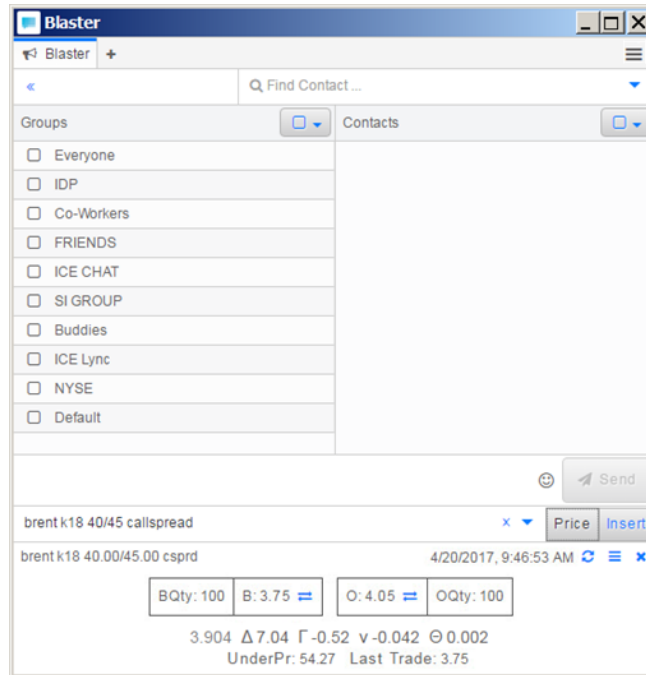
Blaster

Blaster +

«

Find Contact ...

Groups

Contacts

Everyone
IDP
Co-Workers
FRIENDS
ICE CHAT
SI GROUP
Buddies
ICE Lync
NYSE
Default

Send

brent k18 40/45 callspread

×

Price

Insert

brent k18 40.00/45.00 csprd

4/20/2017, 9:46:53 AM

| BQty: 100 | B: 3.75 |
|---|---|

| O: 4.05 | OQty: 100 |
|---|---|

3.904 Δ 7.04 Γ -0.52 ν -0.042 Θ 0.002
UnderPr: 54.27 Last Trade: 3.75